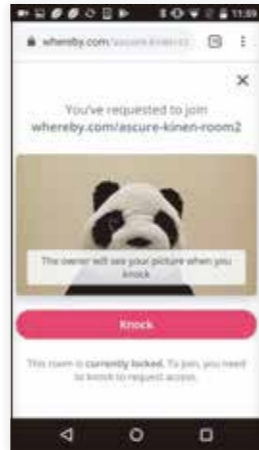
11:59

whereby.com/ascure-kinen-ro

×

You've requested to join
whereby.com/ascure-kinen-room2

The owner will see your picture when you knock

Knock

This room is currently locked. To join, you need to knock to request access.